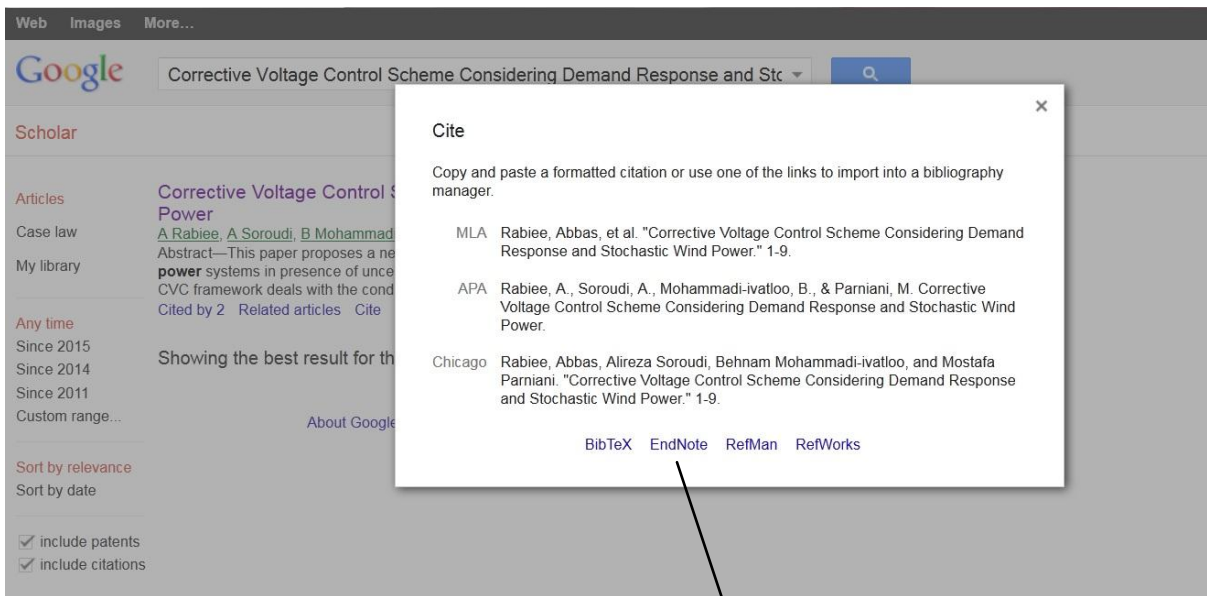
Web Images More...

Google Corrective Voltage Control Scheme Considering Demand Response and Stc

Scholar

Articles
Case law
My library

Any time
Since 2015
Since 2014
Since 2011
Custom range...

Sort by relevance
Sort by date

include patents
include citations

Corrective Voltage Control S Power
A Rabiee, A Soroudi, B Mohammad
Abstract—This paper proposes a ne power systems in presence of unce CVC framework deals with the cond
Cited by 2 Related articles Cite

Showing the best result for th

About Google

×

Cite

Copy and paste a formatted citation or use one of the links to import into a bibliography manager.

MLA Rabiee, Abbas, et al. "Corrective Voltage Control Scheme Considering Demand Response and Stochastic Wind Power." 1-9.

APA Rabiee, A., Soroudi, A., Mohammadi-ivatloo, B., & Parniani, M. Corrective Voltage Control Scheme Considering Demand Response and Stochastic Wind Power.

Chicago Rabiee, Abbas, Alireza Soroudi, Behnam Mohammadi-ivatloo, and Mostafa Parniani. "Corrective Voltage Control Scheme Considering Demand Response and Stochastic Wind Power." 1-9.

BibTeX EndNote RefMan RefWorks